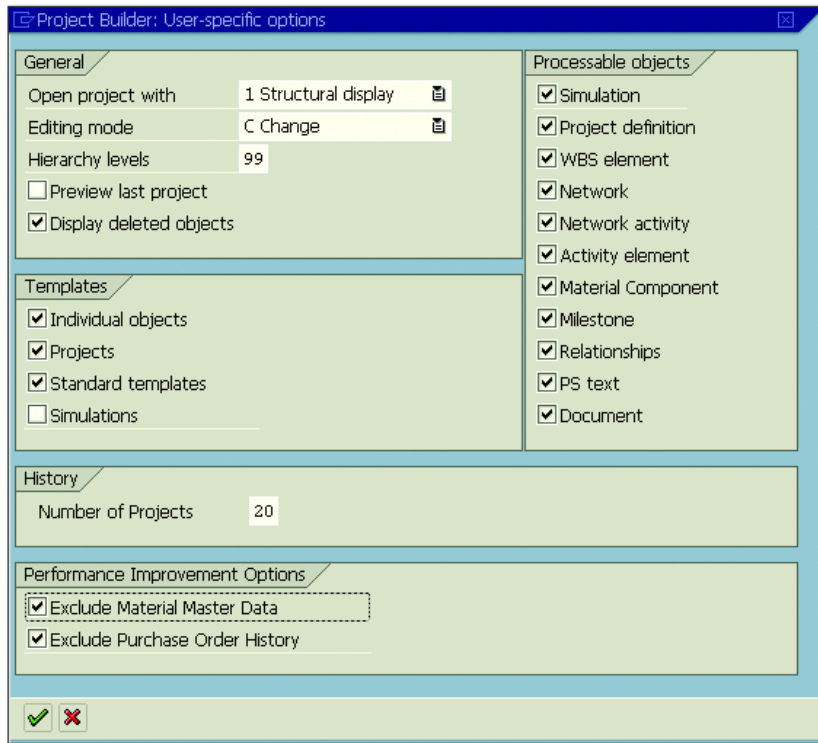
Project Builder: User-specific options

General
Open project with 1 Structural display
Editing mode C Change
Hierarchy levels 99
☐ Preview last project
☑ Display deleted objects

Templates
☑ Individual objects
☑ Projects
☑ Standard templates
☐ Simulations

Processable objects
☑ Simulation
☑ Project definition
☑ WBS element
☑ Network
☑ Network activity
☑ Activity element
☑ Material Component
☑ Milestone
☑ Relationships
☑ PS text
☑ Document

History
Number of Projects 20

Performance Improvement Options
☑ Exclude Material Master Data
☑ Exclude Purchase Order History